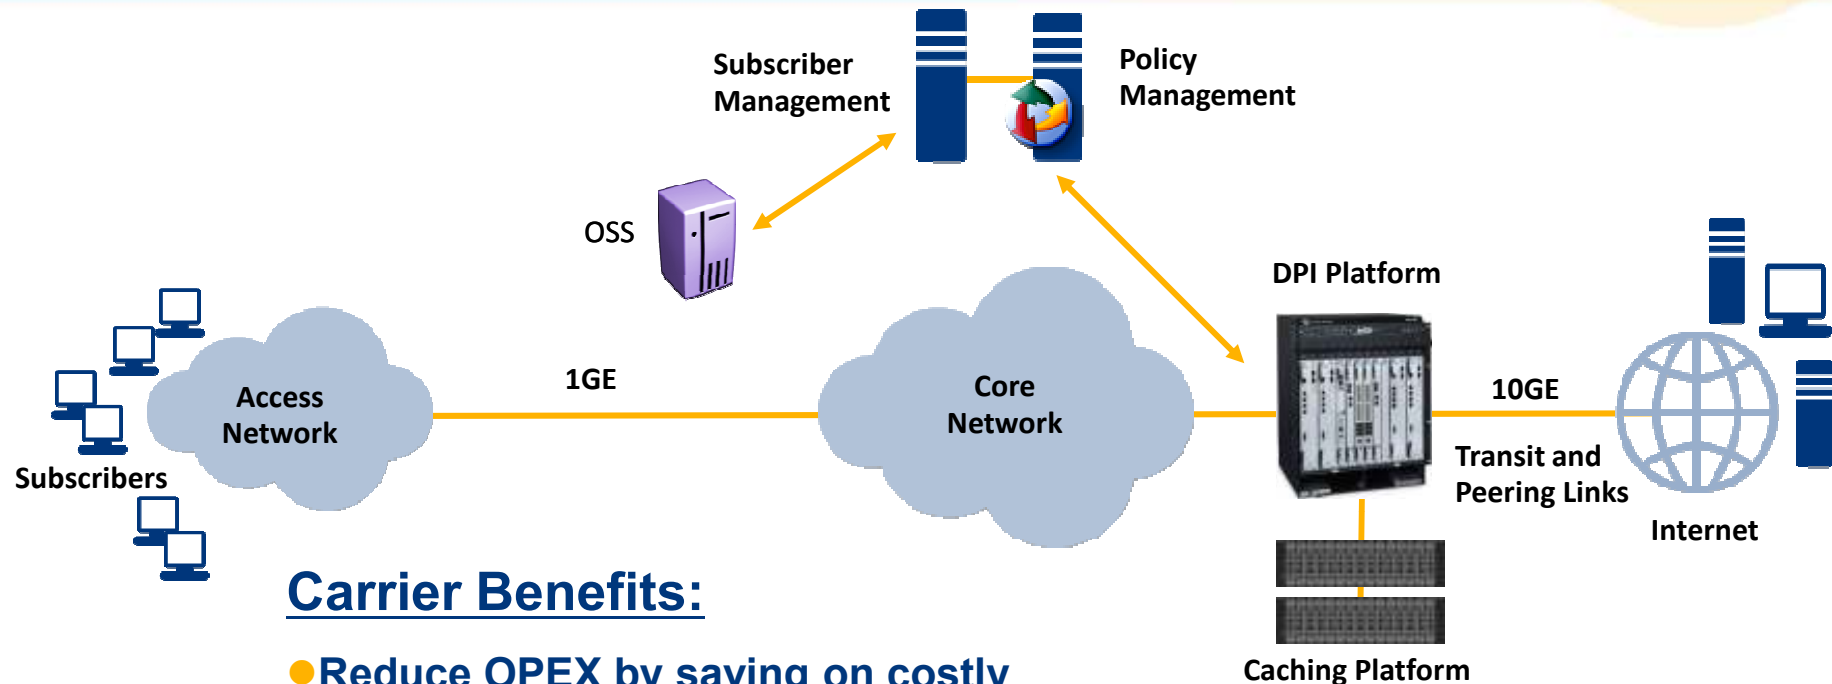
Subscriber Management

Policy Management

OSS

DPI Platform

Access Network

1GE

Core Network

10GE

Transit and Peering Links

Internet

Subscribers

Carrier Benefits:

Reduce OPEX by saving on costly

Caching Platform